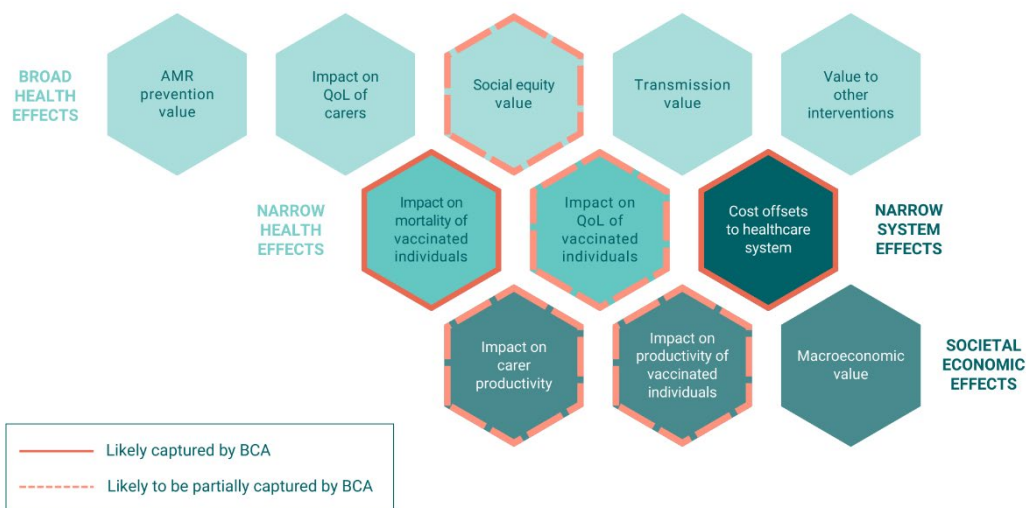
BROAD HEALTH EFFECTS

AMR prevention value

Impact on QoL of carers

Social equity value

Transmission value

Value to other interventions

NARROW HEALTH EFFECTS

Impact on mortality of vaccinated individuals

Impact on QoL of vaccinated individuals

Cost offsets to healthcare system

NARROW SYSTEM EFFECTS

Impact on carer productivity

Impact on productivity of vaccinated individuals

Macroeconomic value

SOCIETAL ECONOMIC EFFECTS

Likely captured by BCA

Likely to be partially captured by BCA